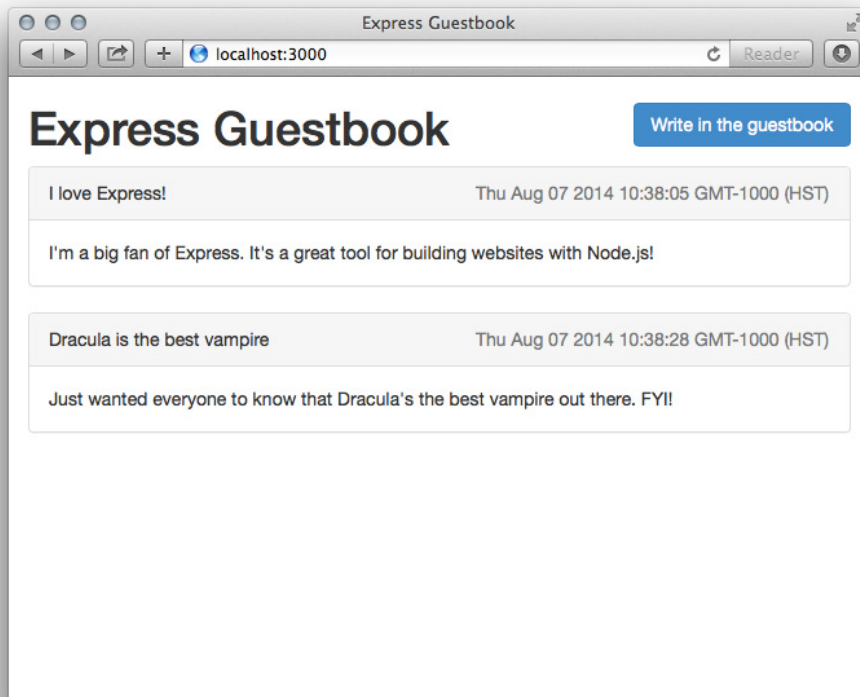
Express Guestbook

localhost:3000

Reader

Express Guestbook

Write in the guestbook

I love Express!

Thu Aug 07 2014 10:38:05 GMT-1000 (HST)

I'm a big fan of Express. It's a great tool for building websites with Node.js!

Dracula is the best vampire

Thu Aug 07 2014 10:38:28 GMT-1000 (HST)

Just wanted everyone to know that Dracula's the best vampire out there. FYI!